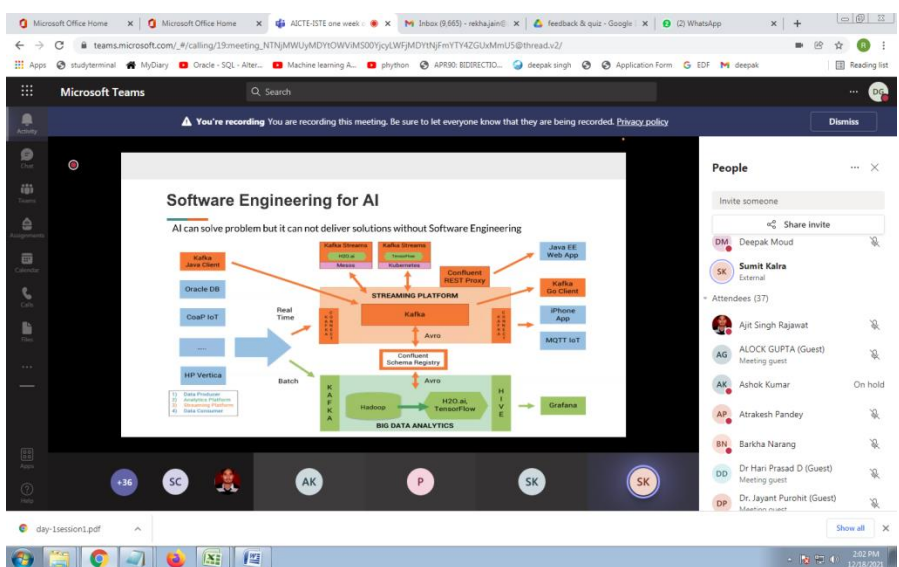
Microsoft Office Home × Microsoft Office Home × AICTE-ISTE one week × Inbox (9,665) - rekha.jain@ × feedback & quiz - Google × (2) WhatsApp × +

teams.microsoft.com/_#/calling/19:meeting_NTNjMWUyMDYtOWViMS00YjcyLWFjMDYtNjFmYTY4ZGUxMmU5@thread.v2/

Apps studyterminal MyDiary Oracle - SQL - Alter... Machine learning A... phython APR90: BIDIRECTIO... deepak singh Application Form EDF deepak Reading list

Microsoft Teams Search DG

You're recording You are recording this meeting. Be sure to let everyone know that they are being recorded. Privacy policy Dismiss

Activity Chat Teams Assignments Calendar Calls Files Apps Help

Software Engineering for AI

AI can solve problem but it can not deliver solutions without Software Engineering

Kafka Streams H2O.ai Mesos Kafka Streams TensorFlow Kubernetes

Kafka Java Client

Oracle DB

CoaP IoT

....

HP Vertica

Real Time

Batch

Confluent REST Proxy

STREAMING PLATFORM

Kafka

Avro

Confluent Schema Registry

Avro

KAFKA

Hadoop

H2O.ai, TensorFlow

HIVE

BIG DATA ANALYTICS

Java EE Web App

Kafka Go Client

iPhone App

MQTT IoT

Grafana

1) Data Producer
2) Analytics Platform
3) Streaming Platform
4) Data Consumer

+36 SC AK P SK SK

People

Invite someone

Share invite

DM Deepak Moud

SK Sumit Kalra External

Attendees (37)

Ajit Singh Rajawat

AG ALOCK GUPTA (Guest) Meeting guest

AK Ashok Kumar On hold

AP Atrakesh Pandey

BN Barkha Narang

DD Dr Hari Prasad D (Guest) Meeting guest

DP Dr. Jayant Purohit (Guest) Meeting guest

day-1session1.pdf

Show all

2:02 PM 12/18/2021